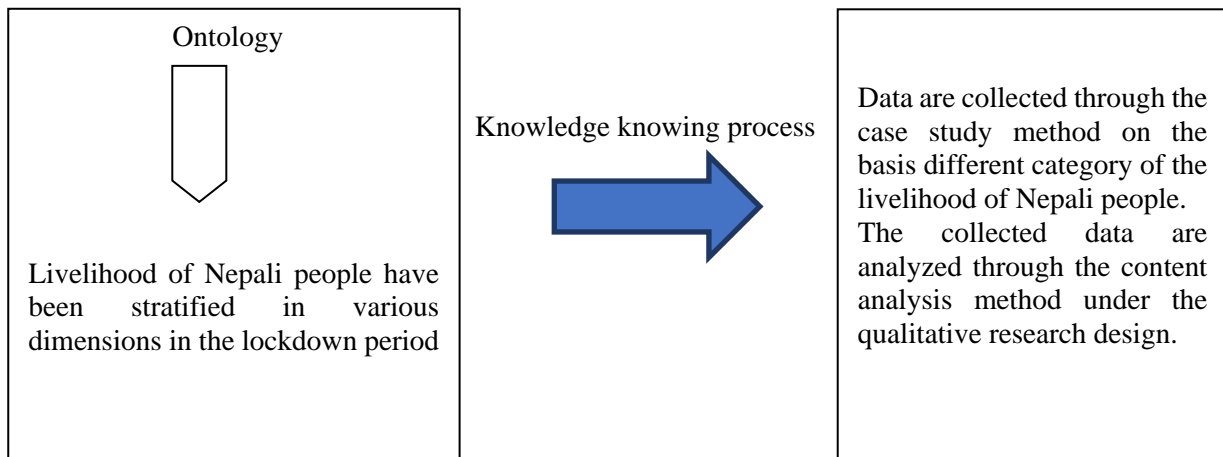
Ontology

Livelihood of Nepali people have been stratified in various dimensions in the lockdown period

Knowledge knowing process

Data are collected through the case study method on the basis different category of the livelihood of Nepali people.
The collected data are analyzed through the content analysis method under the qualitative research design.